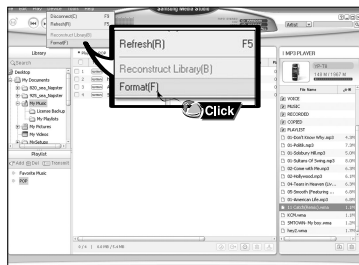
File Play Device Tools Help
Disconnect(D) F5
Refresh(R) F5
Reconstruct Library(B)
Format(F)
Samsung Media Studio
Refresh(R) F5
Reconstruct Library(B)
Format(F)
Click
Library
Search
Desktop
My Documents
SOS_sea_Napster
SOS_sea_Napster
My Music
License Backup
My Playlists
My Pictures
My Videos
MyScripts
Playlist
Add Del Transfer
Favorite Music
POP
Artist
MP3 PLAYER
YP-T8
File Name
VOICE
MUSIC
RECORDED
COPIED
PLAYLIST
01-Don't Know Why.mp3
01-Polkk.mp3
01-Solsbury Hill.mp3
01-Sultans Of Swing.mp3
02-Come with Me.mp3
03-Hollywood.mp3
04-Tears in Heaven (Li...
05-Smooth (Featuring ...
05-american Life.mp3
Catch(Heart).wma
XCM.wma
SMTOWN- My boy.wma
hey2.wma
0 / 6 0.0 MB / 0.0 MB